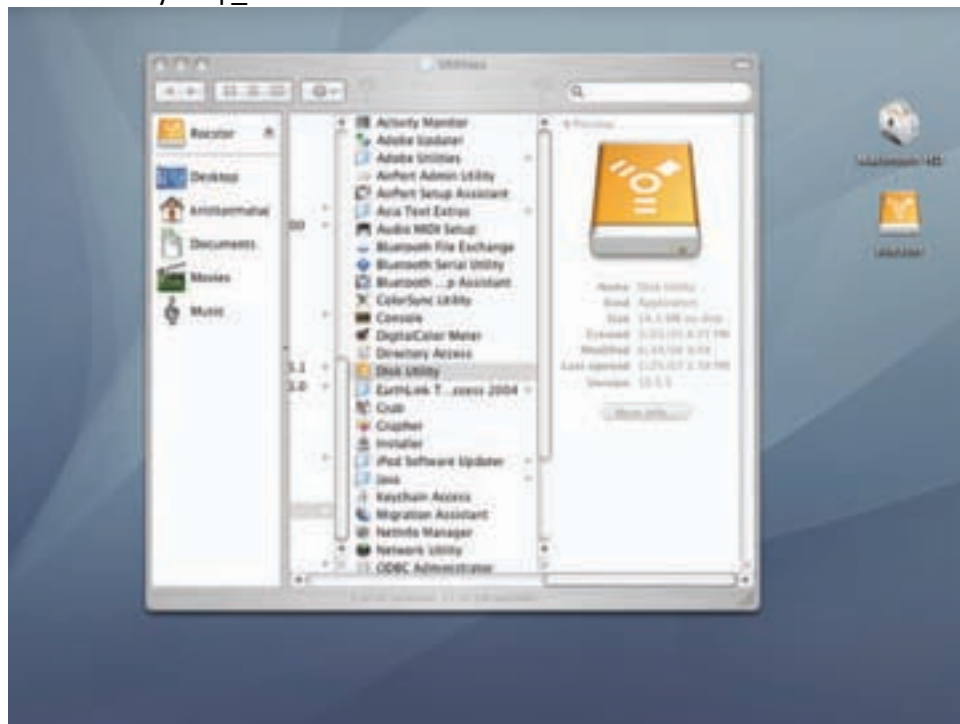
Utilities

Rocster
Desktop
kristoermatsel
Documents
Movies
Music

00
5.1
3.0

Activity Monitor
Adobe Updater
Adobe Utilities
AirPort Admin Utility
AirPort Setup Assistant
Asia Text Extras
Audio MIDI Setup
Bluetooth File Exchange
Bluetooth Serial Utility
Bluetooth ...p Assistant
ColorSync Utility
Console
DigitalColor Meter
Directory Access
Disk Utility
EarthLink T...ccess 2004
Grab
Grapher
Installer
iPod Software Updater
Java
Keychain Access
Migration Assistant
NetInfo Manager
Network Utility
ODBC Administrator

Preview

Name Disk Utility
Kind Application
Size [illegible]
Created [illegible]
Modified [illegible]
Last opened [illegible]
Version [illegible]

More info...

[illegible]

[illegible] HD
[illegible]